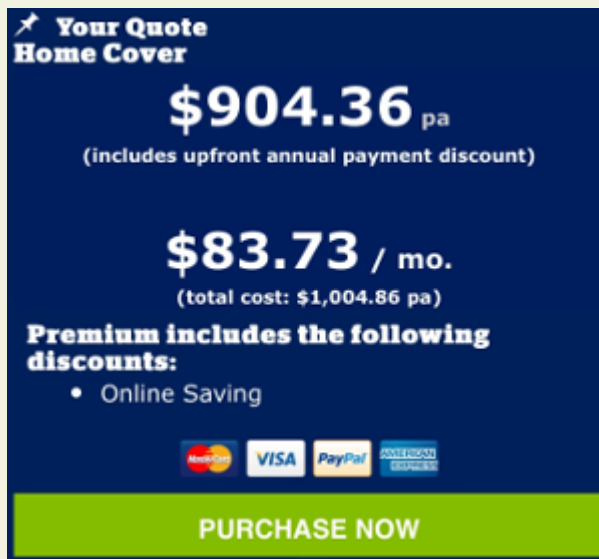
Your Quote
Home Cover

$904.36 pa
(includes upfront annual payment discount)

$83.73 / mo.
(total cost: $1,004.86 pa)

Premium includes the following discounts:

• Online Saving

MasterCard VISA PayPal AMERICAN EXPRESS

PURCHASE NOW